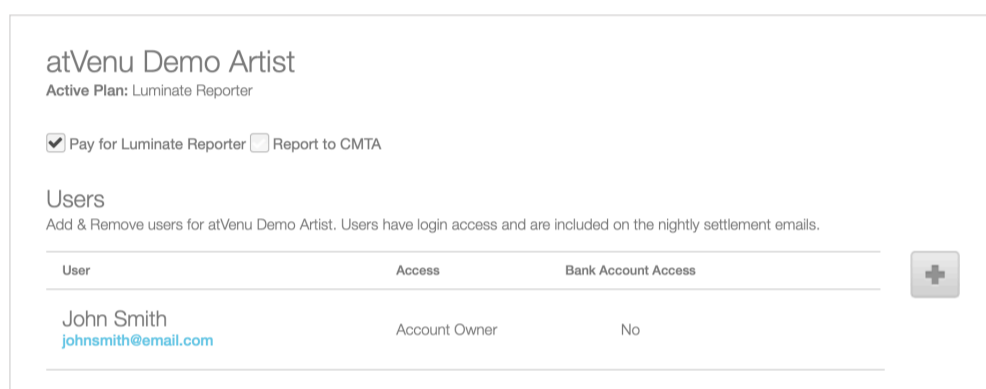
atVenu Demo Artist
**Active Plan:** Luminate Reporter

Pay for Luminate Reporter Report to CMTA

Users
Add & Remove users for atVenu Demo Artist. Users have login access and are included on the nightly settlement emails.

| User | Access | Bank Account Access |
|---|---|---|
| John Smith johnsmith@email.com | Account Owner | No |